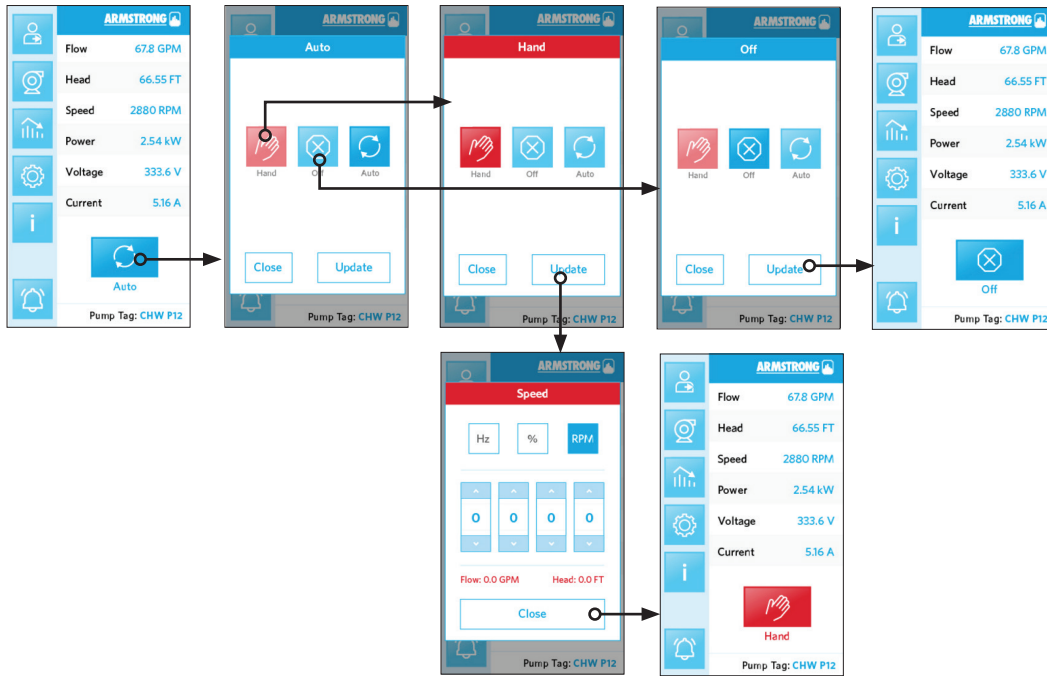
ARMSTRONG

| Flow | 67.8 GPM |
|---|---|
| Head | 66.55 FT |
| Speed | 2880 RPM |
| Power | 2.54 kW |
| Voltage | 333.6 V |
| Current | 5.16 A |

Auto

Pump Tag: CHW P12

ARMSTRONG

Auto

Hand Off Auto

Close Update

Pump Tag: CHW P12

ARMSTRONG

Hand

Hand Off Auto

Close Update

Pump Tag: CHW P12

ARMSTRONG

Off

Hand Off Auto

Close Update

Pump Tag: CHW P12

ARMSTRONG

| Flow | 67.8 GPM |
|---|---|
| Head | 66.55 FT |
| Speed | 2880 RPM |
| Power | 2.54 kW |
| Voltage | 333.6 V |
| Current | 5.16 A |

Off

Pump Tag: CHW P12

ARMSTRONG

Speed

Hz % RPM

0 0 0 0

Flow: 0.0 GPM Head: 0.0 FT

Close

Pump Tag: CHW P12

ARMSTRONG

| Flow | 67.8 GPM |
|---|---|
| Head | 66.55 FT |
| Speed | 2880 RPM |
| Power | 2.54 kW |
| Voltage | 333.6 V |
| Current | 5.16 A |

Hand

Pump Tag: CHW P12